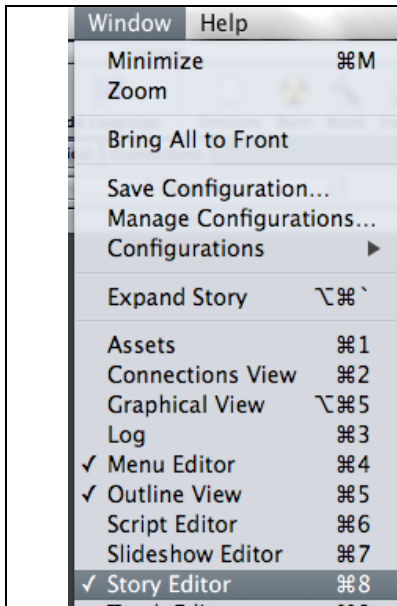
Window Help

Minimize ⌘M
Zoom

Bring All to Front

Save Configuration...
Manage Configurations...
Configurations ▶

Expand Story ⌥⌘`

Assets ⌘1
Connections View ⌘2
Graphical View ⌥⌘5
Log ⌘3
✓ Menu Editor ⌘4
✓ Outline View ⌘5
Script Editor ⌘6
Slideshow Editor ⌘7
✓ Story Editor ⌘8
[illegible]